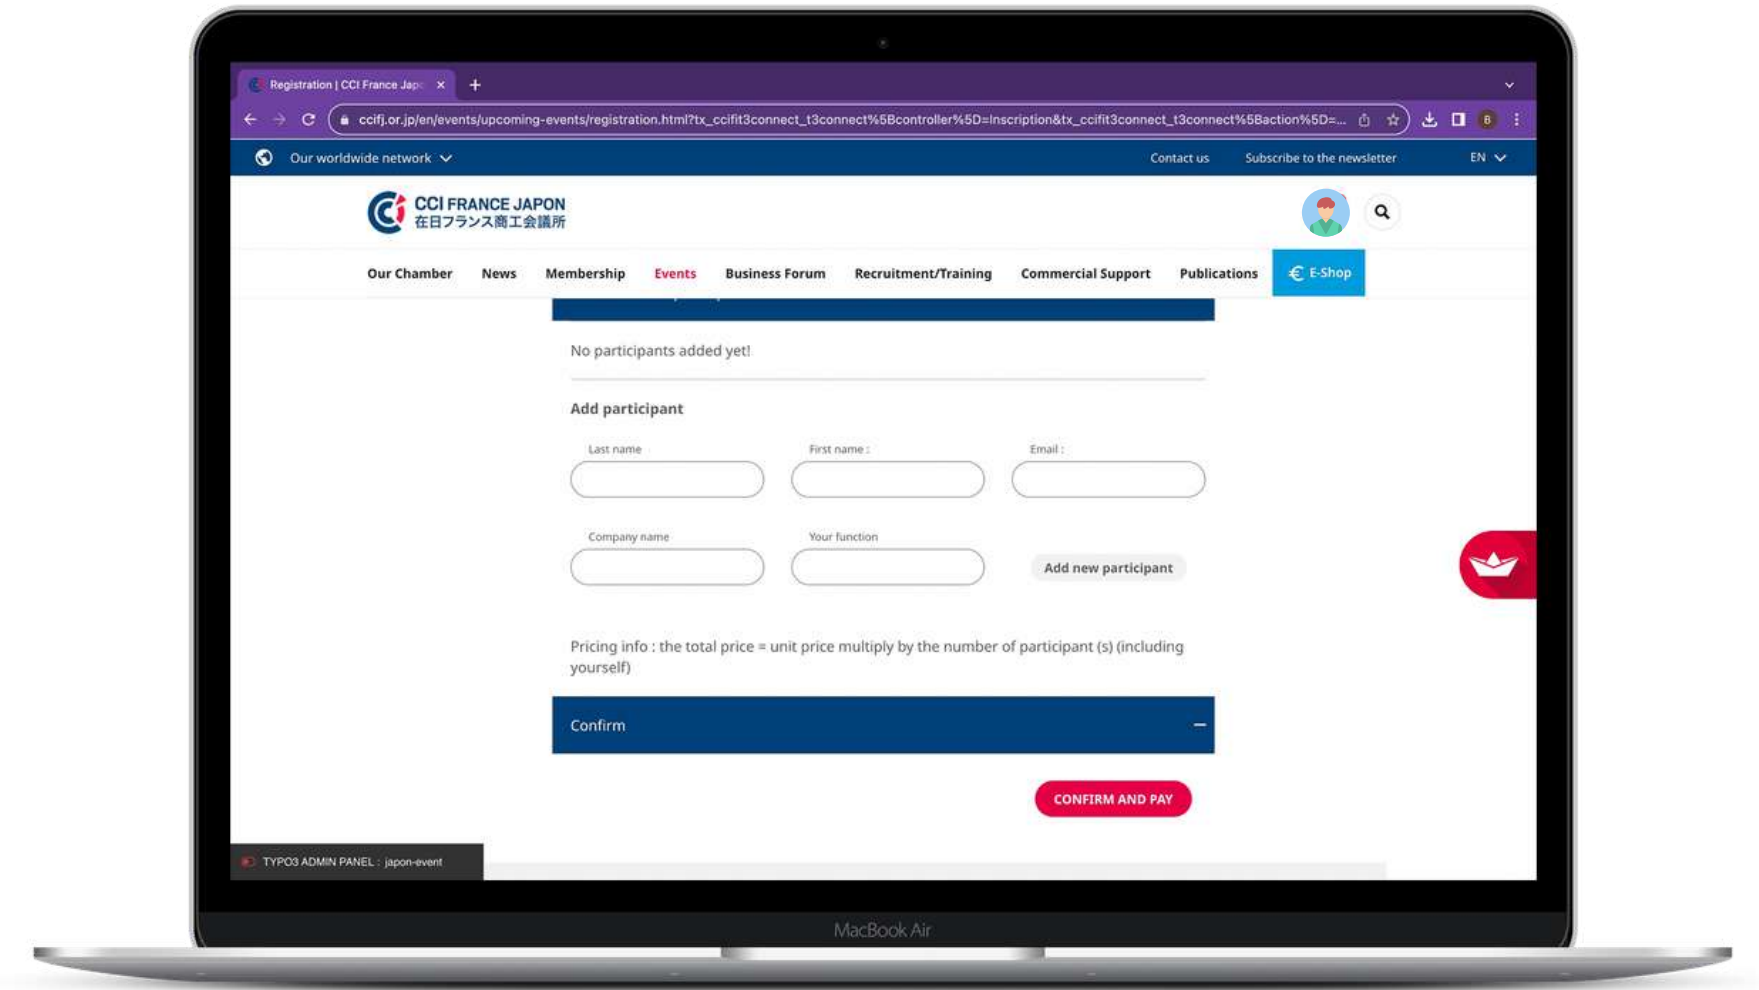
Registration | CCI France Jap

ccifj.or.jp/en/events/upcoming-events/registration.html?tx_ccifit3connect_t3connect%5Bcontroller%5D=Inscription&tx_ccifit3connect_t3connect%5Baction%5D=...

Our worldwide network

Contact us

Subscribe to the newsletter

EN

CCI FRANCE JAPON
在日フランス商工会議所

Our Chamber
News
Membership
Events
Business Forum
Recruitment/Training
Commercial Support
Publications
E-Shop

No participants added yet!

Add participant

Last name

First name :

Email :

Company name

Your function

Add new participant

Pricing info : the total price = unit price multiply by the number of participant (s) (including yourself)

Confirm

CONFIRM AND PAY

TYPO3 ADMIN PANEL : japon-event

MacBook Air